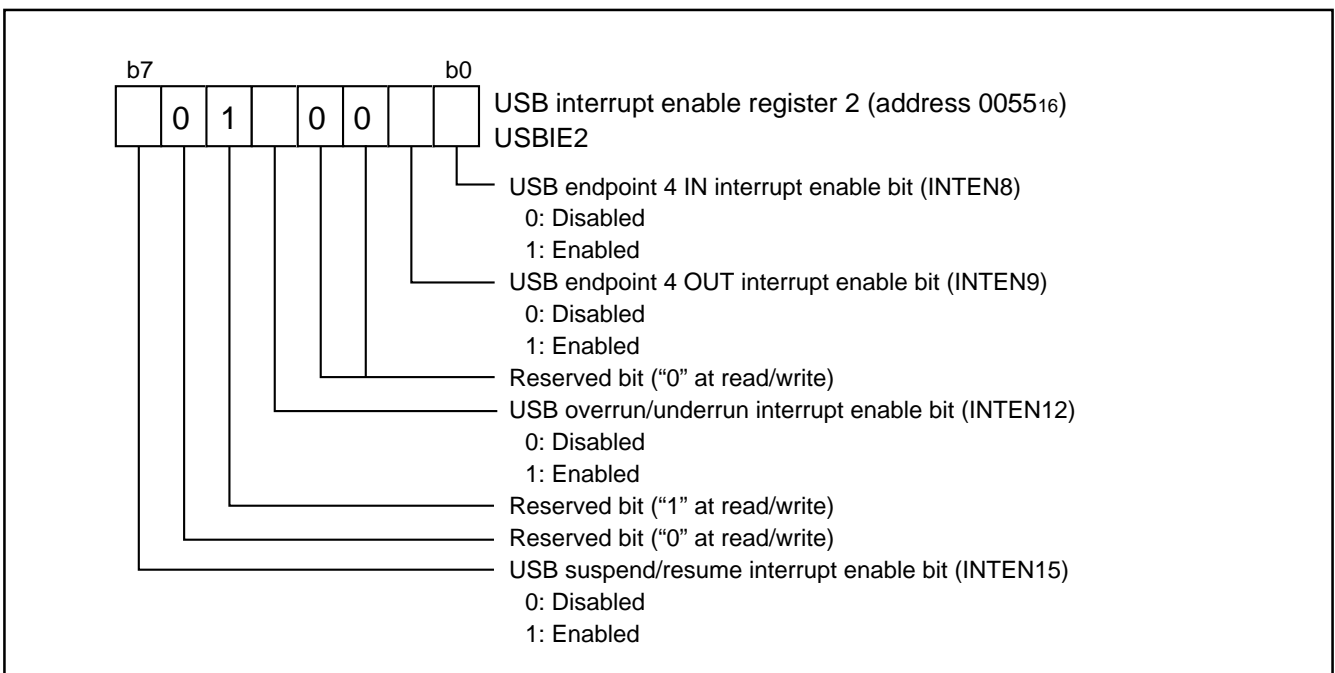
b7 b0

| | 0 | 1 | | 0 | 0 | | |
|---|---|---|---|---|---|---|---|

USB interrupt enable register 2 (address $0055_{16}$)
USBIE2

USB endpoint 4 IN interrupt enable bit (INTEN8)
0: Disabled
1: Enabled

USB endpoint 4 OUT interrupt enable bit (INTEN9)
0: Disabled
1: Enabled

Reserved bit (“0” at read/write)

USB overrun/underrun interrupt enable bit (INTEN12)
0: Disabled
1: Enabled

Reserved bit (“1” at read/write)

Reserved bit (“0” at read/write)

USB suspend/resume interrupt enable bit (INTEN15)
0: Disabled
1: Enabled